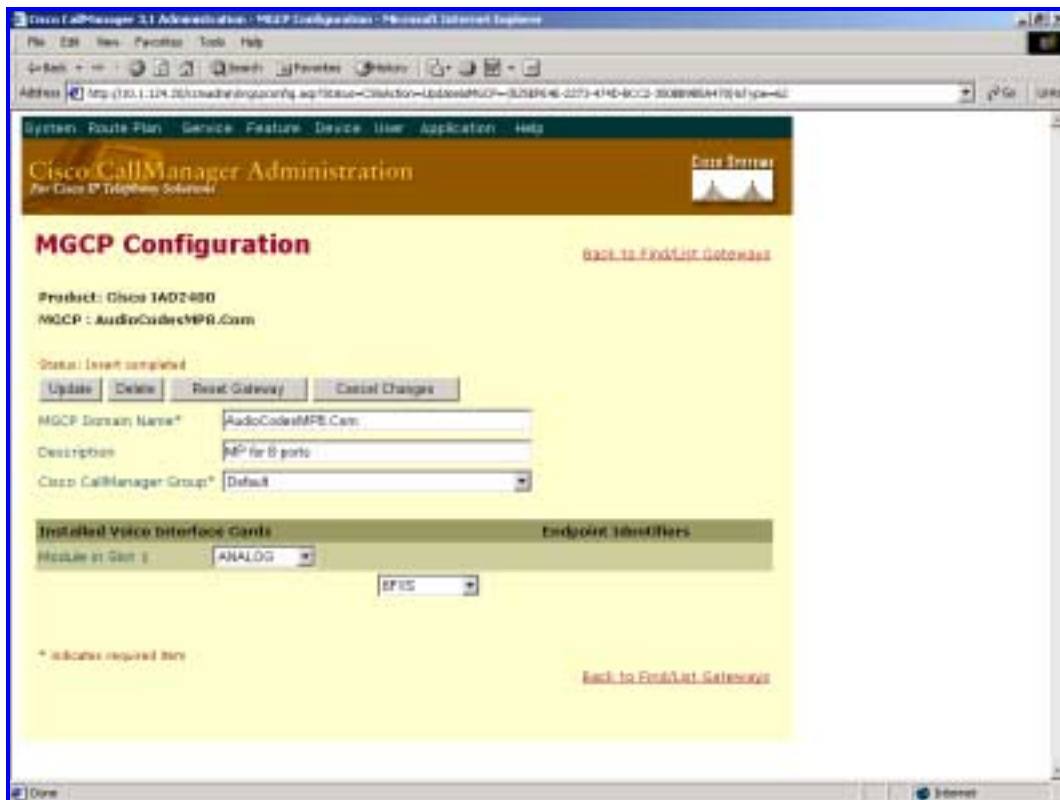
Cisco CallManager 3.1 Administration - MGCP Configuration - Microsoft Internet Explorer

File Edit View Favorites Tools Help

Back Search Favorites History

Address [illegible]

Go Links

System Route Plan Service Feature Device User Application Help

Cisco CallManager Administration
For Cisco IP Telephony Solutions

Cisco Systems

MGCP Configuration

Back to Find/List Gateways

Product: Cisco IAD2400
MGCP : AudioCodesMP8.Com

Status: Insert completed

Update Delete Reset Gateway Cancel Changes

MGCP Domain Name* AudioCodesMP8.Com

Description MP for 8 ports

Cisco CallManager Group* Default

| Installed Voice Interface Cards | Endpoint Identifiers |
|---|---|
| Module in Slot 1 ANALOG | |

FXS

* indicates required item

Back to Find/List Gateways

Done

Internet